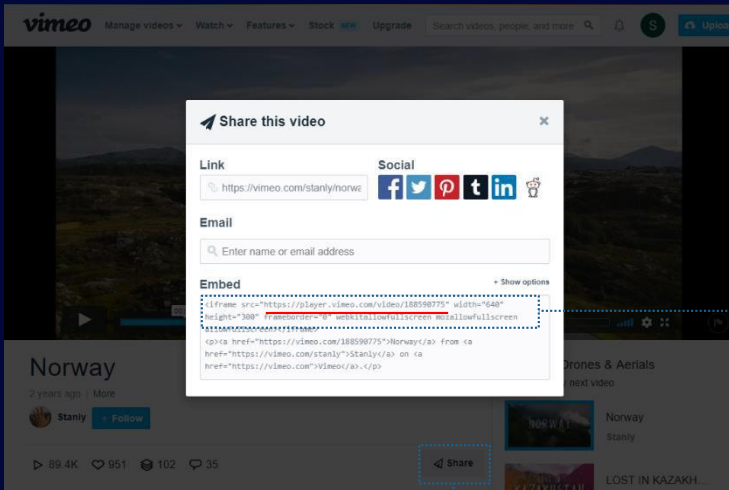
vimeo Manage videos Watch Features Stock NEW Upgrade Search videos, people, and more S Upload

Share this video ×

Link
https://vimeo.com/stanly/norwa

Social

Email
Enter name or email address

Embed + Show options
<iframe src="https://player.vimeo.com/video/188590775" width="640" height="300" frameborder="0" webkitallowfullscreen mozallowfullscreen allowfullscreen></iframe>
<p><a href="https://vimeo.com/188590775">Norway</a> from <a href="https://vimeo.com/stanly">Stanly</a> on <a href="https://vimeo.com">Vimeo</a>.</p>

Norway
2 years ago | More
Stanly + Follow
89.4K 951 102 35
Share

Drones & Aerials
next video
Norway
Stanly
LOST IN KAZAKH...